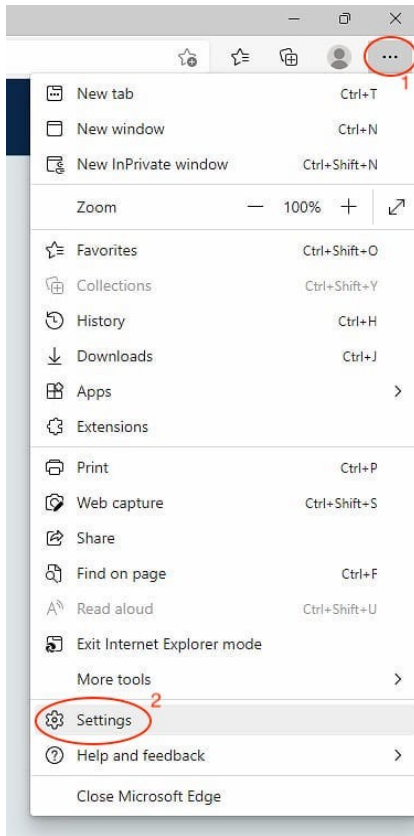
...
1

New tab Ctrl+T
New window Ctrl+N
New InPrivate window Ctrl+Shift+N

Zoom — 100% +

Favorites Ctrl+Shift+O
Collections Ctrl+Shift+Y
History Ctrl+H
Downloads Ctrl+J
Apps >
Extensions

Print Ctrl+P
Web capture Ctrl+Shift+S
Share
Find on page Ctrl+F
Read aloud Ctrl+Shift+U
Exit Internet Explorer mode
More tools >

2
Settings
Help and feedback >

Close Microsoft Edge